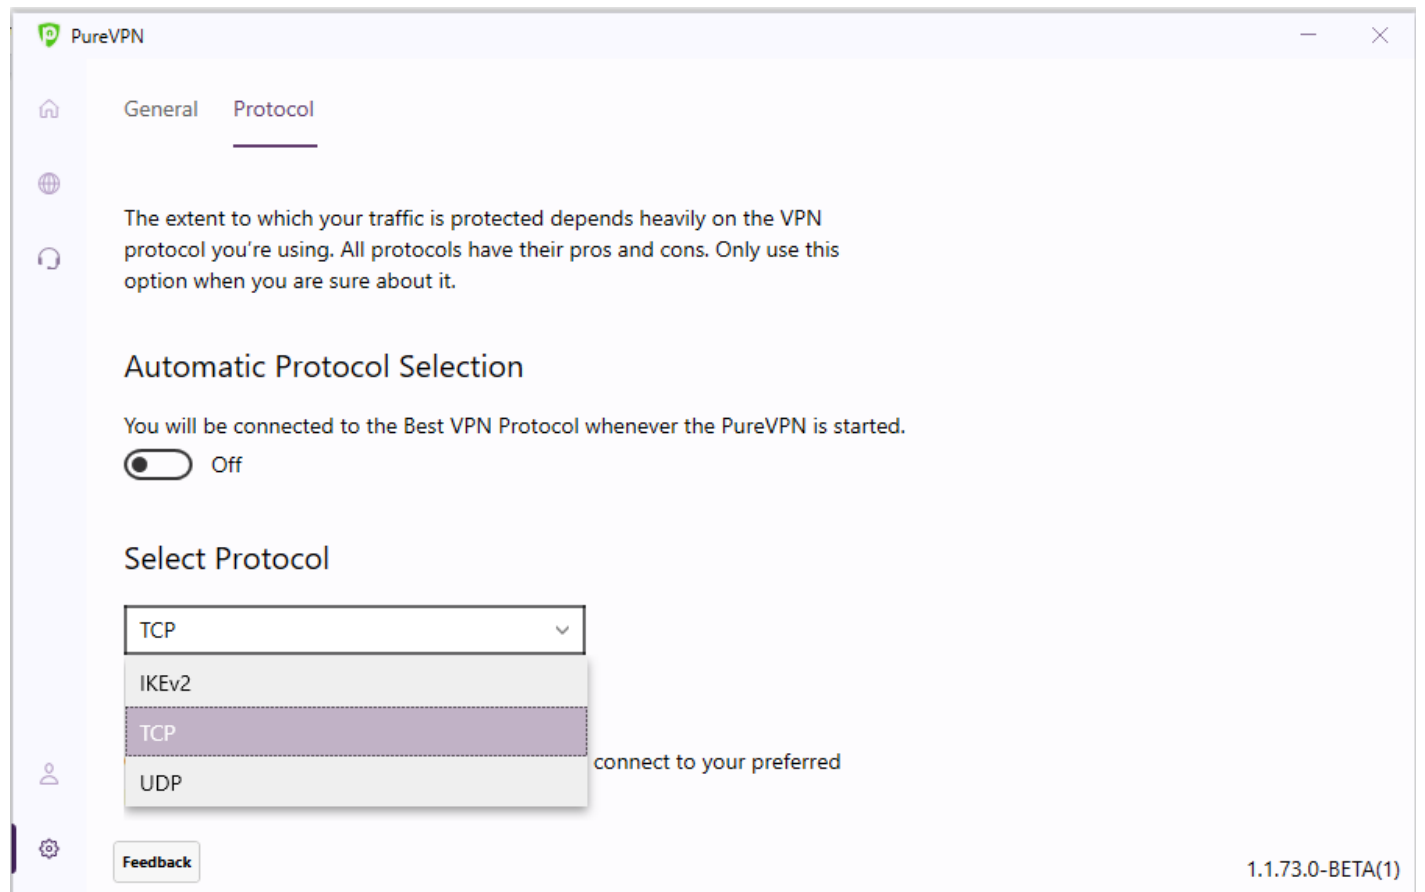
PureVPN

General Protocol

The extent to which your traffic is protected depends heavily on the VPN protocol you're using. All protocols have their pros and cons. Only use this option when you are sure about it.

Automatic Protocol Selection

You will be connected to the Best VPN Protocol whenever the PureVPN is started.

Off

Select Protocol

TCP

IKEv2

TCP

UDP

connect to your preferred

Feedback

1.1.73.0-BETA(1)